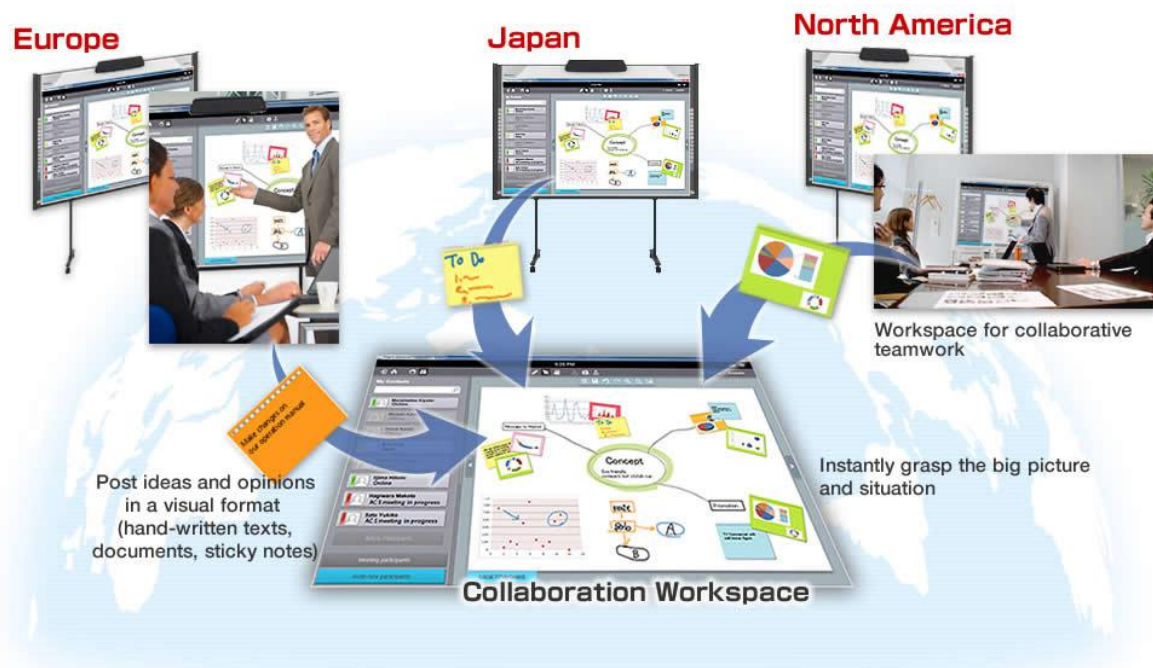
Europe

Japan

North America

To Do

Workspace for collaborative teamwork

Make changes on our operation manual

Post ideas and opinions in a visual format (hand-written texts, documents, sticky notes)

Concept

Instantly grasp the big picture and situation

Collaboration Workspace